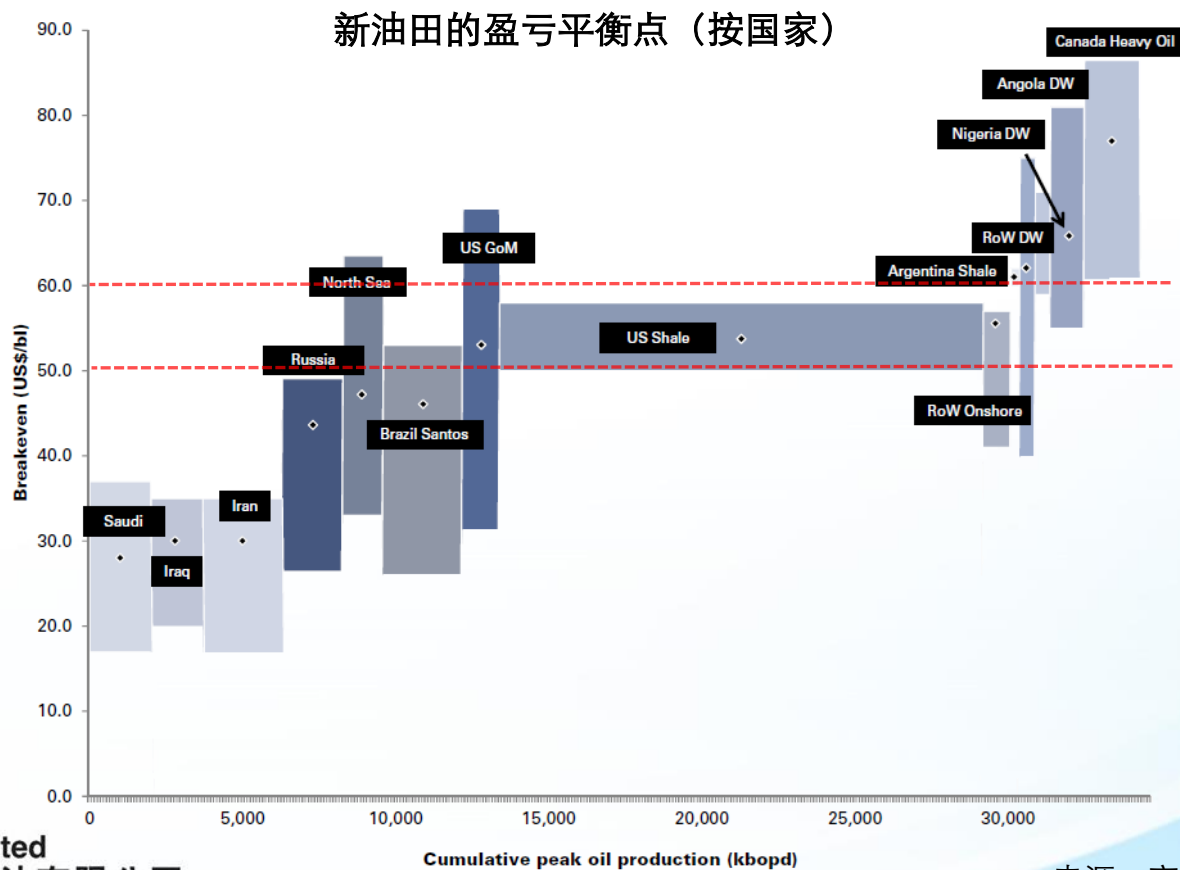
新油田的盈亏平衡点（按国家）

90.0
80.0
70.0
60.0
50.0
40.0
30.0
20.0
10.0
0.0

Breakeven (US$/bl)

Canada Heavy Oil
Angola DW
Nigeria DW
RoW DW
Argentina Shale
US GoM
North Sea
Russia
US Shale
Brazil Santos
RoW Onshore
Saudi
Iraq
Iran

0
5,000
10,000
15,000
20,000
25,000
30,000

Cumulative peak oil production (kbopd)

ted
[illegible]
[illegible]